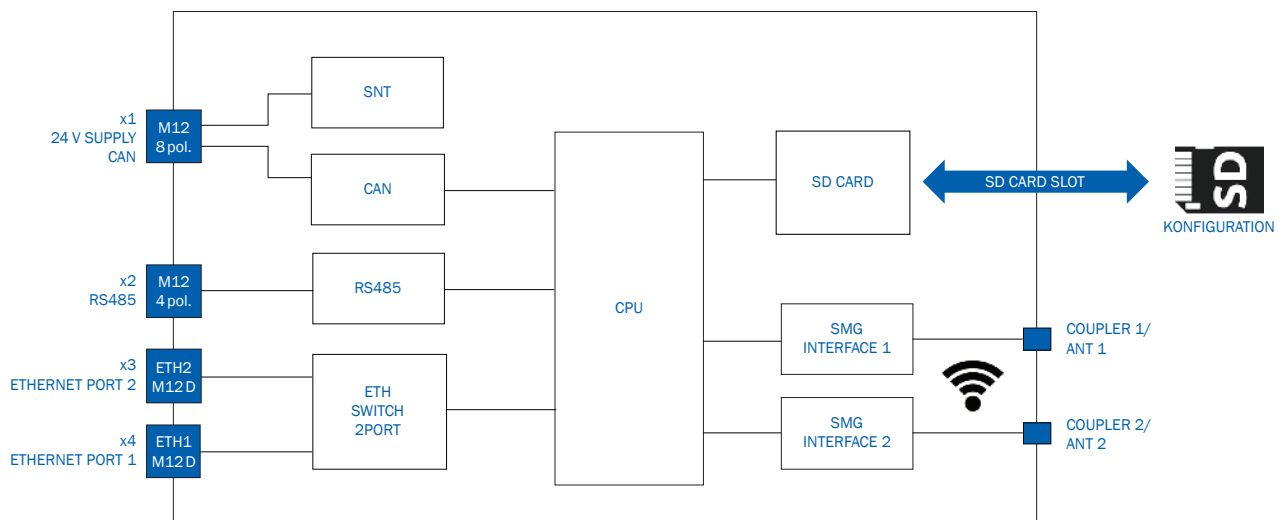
x1
24 V SUPPLY
CAN

M12
8 pol.

SNT

CAN

CPU

SD CARD

SD CARD SLOT

SD

KONFIGURATION

x2
RS485

M12
4 pol.

RS485

x3
ETHERNET PORT 2

ETH2
M12 D

x4
ETHERNET PORT 1

ETH1
M12 D

ETH
SWITCH
2PORT

SMG
INTERFACE 1

SMG
INTERFACE 2

COUPLER 1/
ANT 1

COUPLER 2/
ANT 2